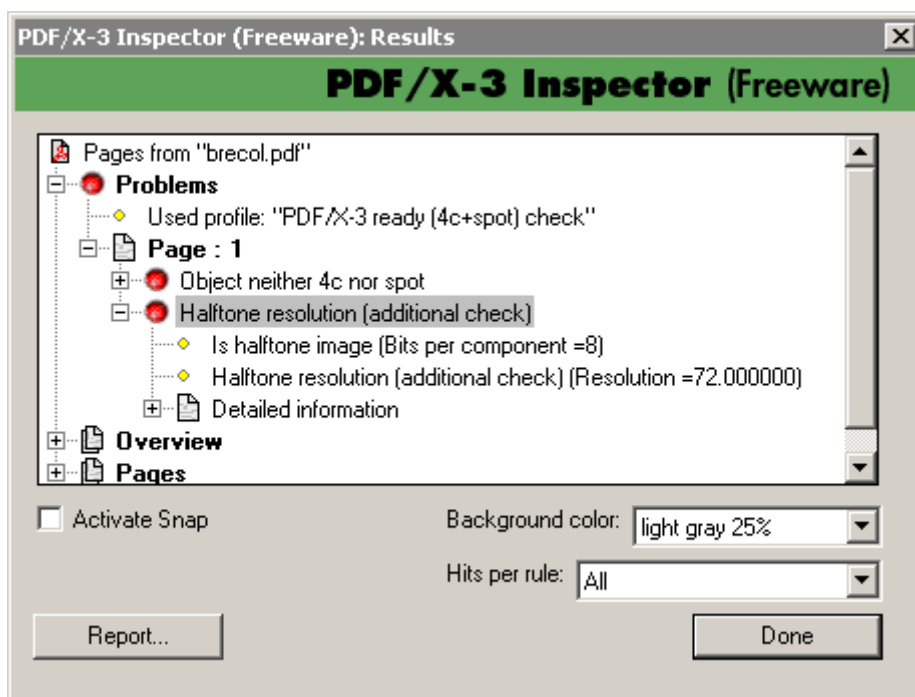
PDF/X-3 Inspector (Freeware): Results

PDF/X-3 Inspector (Freeware)

Pages from "brecol.pdf"
Problems
Used profile: "PDF/X-3 ready (4c+spot) check"
Page : 1
Object neither 4c nor spot
Halftone resolution (additional check)
Is halftone image (Bits per component =8)
Halftone resolution (additional check) (Resolution =72.000000)
Detailed information
Overview
Pages

Activate Snap

Background color: light gray 25%

Hits per rule: All

Report...

Done